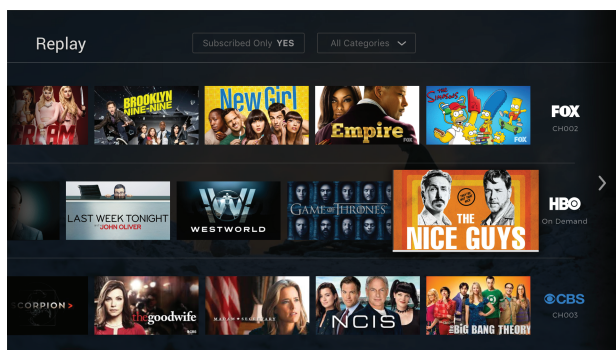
Replay

Subscribed Only YES

All Categories

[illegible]EAM

BROOKLYN NINE-NINE

New Girl

Empire

The Simpsons

FOX

FOX
CH002

LAST WEEK TONIGHT WITH JOHN OLIVER

WESTWORLD

GAME OF THRONES

THE NICE GUYS

HBO
On Demand

SCORPION

the good wife

MADAM SECRETARY

NCIS

the BIG BANG THEORY

CBS
CH003